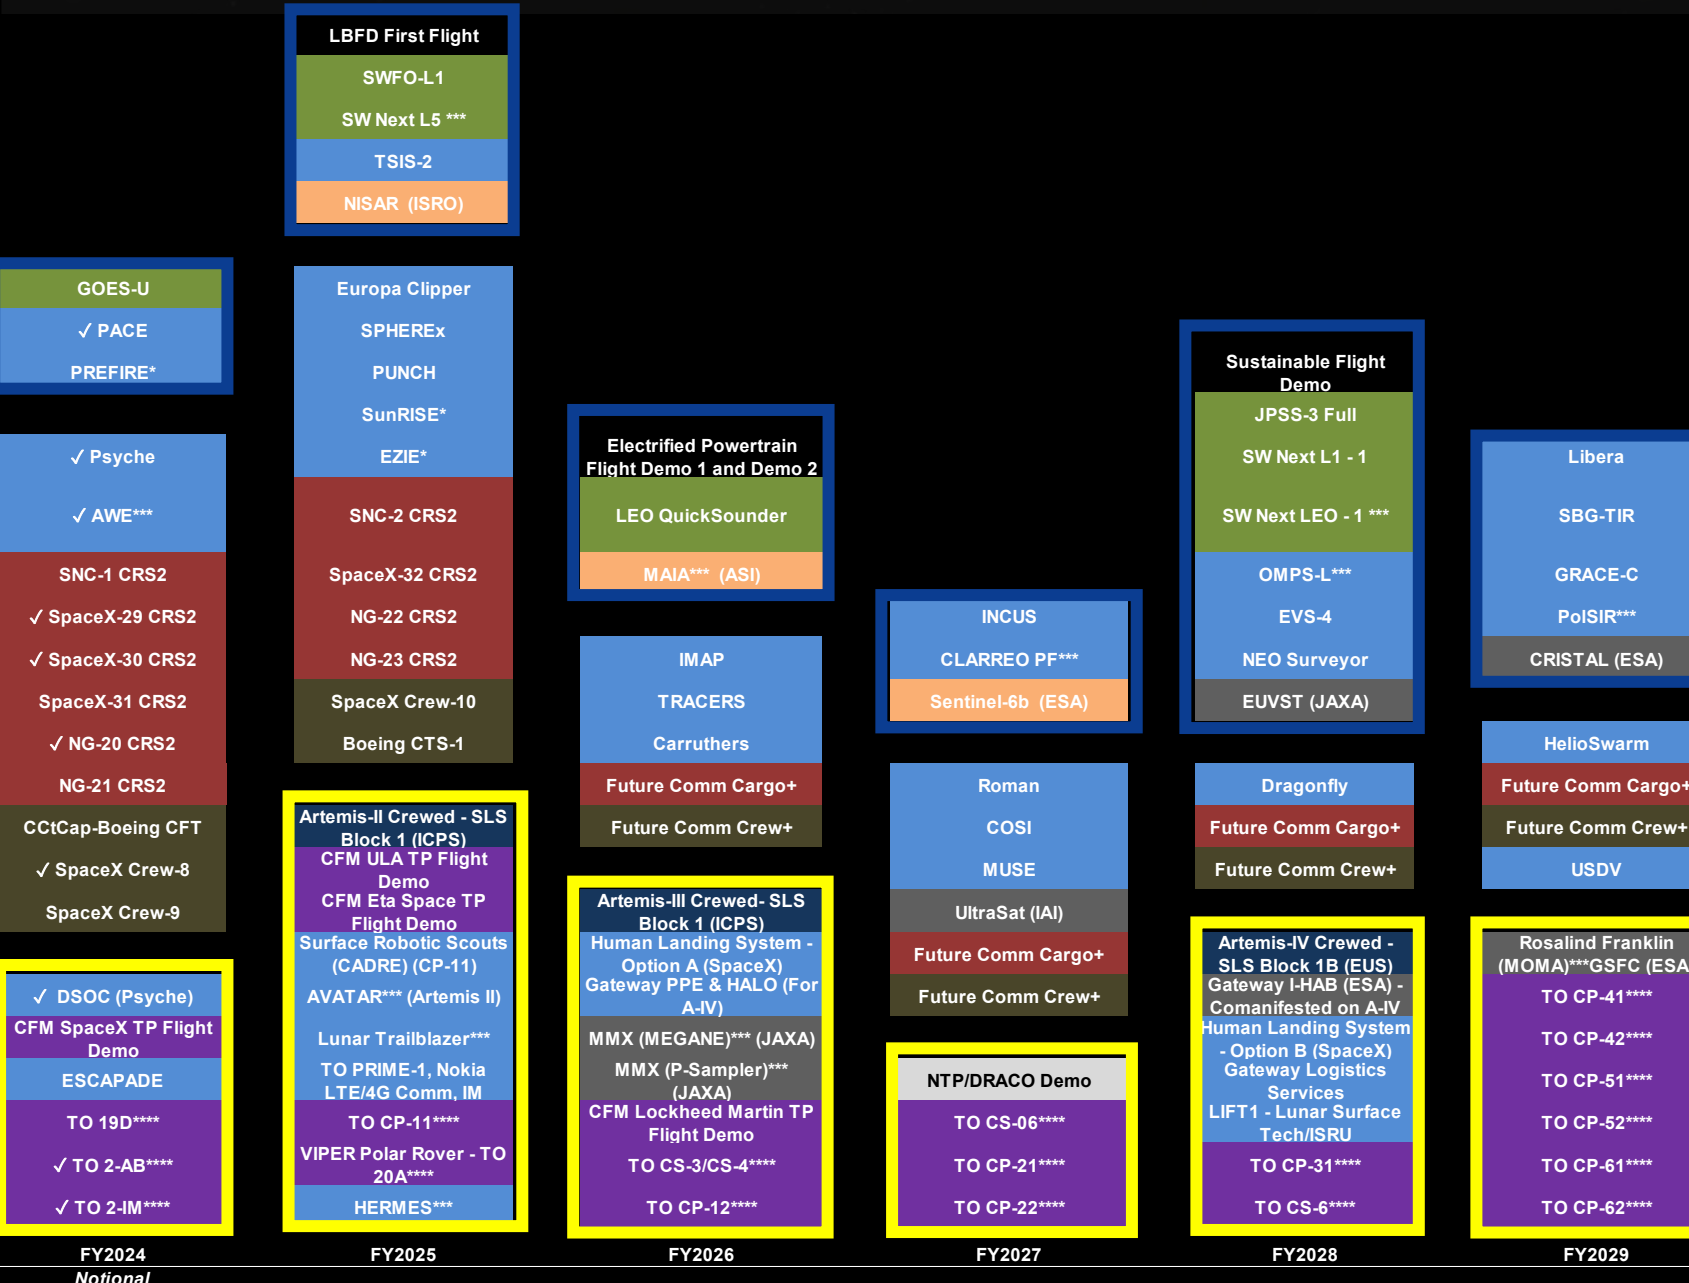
LBFD First Flight
SWFO-L1
SW Next L5 ***
TSIS-2
NISAR (ISRO)

GOES-U
✓ PACE
PREFIRE*

✓ Psyche
✓ AWE***
SNC-1 CRS2
✓ SpaceX-29 CRS2
✓ SpaceX-30 CRS2
SpaceX-31 CRS2
✓ NG-20 CRS2
NG-21 CRS2
CCtCap-Boeing CFT
✓ SpaceX Crew-8
SpaceX Crew-9

✓ DSOC (Psyche)
CFM SpaceX TP Flight Demo
ESCAPADE
TO 19D****
✓ TO 2-AB****
✓ TO 2-IM****

Europa Clipper
SPHEREx
PUNCH
SunRISE*
EZIE*
SNC-2 CRS2
SpaceX-32 CRS2
NG-22 CRS2
NG-23 CRS2
SpaceX Crew-10
Boeing CTS-1

Artemis-II Crewed - SLS Block 1 (ICPS)
CFM ULA TP Flight Demo
CFM Eta Space TP Flight Demo
Surface Robotic Scouts (CADRE) (CP-11)
AVATAR*** (Artemis II)
Lunar Trailblazer***
TO PRIME-1, Nokia LTE/4G Comm, IM
TO CP-11****
VIPER Polar Rover - TO 20A****
HERMES***

Electrified Powertrain Flight Demo 1 and Demo 2
LEO QuickSounder
MAIA*** (ASI)

IMAP
TRACERS
Carruthers
Future Comm Cargo+
Future Comm Crew+

Artemis-III Crewed- SLS Block 1 (ICPS)
Human Landing System - Option A (SpaceX)
Gateway PPE & HALO (For A-IV)
MMX (MEGANE)*** (JAXA)
MMX (P-Sampler)*** (JAXA)
CFM Lockheed Martin TP Flight Demo
TO CS-3/CS-4****
TO CP-12****

INCUS
CLARREO PF***
Sentinel-6b (ESA)

Roman
COSI
MUSE
UltraSat (IAI)
Future Comm Cargo+
Future Comm Crew+

NTP/DRACO Demo
TO CS-06****
TO CP-21****
TO CP-22****

Sustainable Flight Demo
JPSS-3 Full
SW Next L1 - 1
SW Next LEO - 1 ***
OMPS-L***
EVS-4
NEO Surveyor
EUVST (JAXA)

Dragonfly
Future Comm Cargo+
Future Comm Crew+

Artemis-IV Crewed - SLS Block 1B (EUS)
Gateway I-HAB (ESA) - Comanifested on A-IV
Human Landing System - Option B (SpaceX)
Gateway Logistics Services
LIFT1 - Lunar Surface Tech/ISRU
TO CP-31****
TO CS-6****

Libera
SBG-TIR
GRACE-C
PolSIR***
CRISTAL (ESA)

HelioSwarm
Future Comm Cargo+
Future Comm Crew+
USDV

Rosalind Franklin (MOMA)***GSFC (ESA
TO CP-41****
TO CP-42****
TO CP-51****
TO CP-52****
TO CP-61****
TO CP-62****

FY2024
Notional
FY2025
FY2026
FY2027
FY2028
FY2029